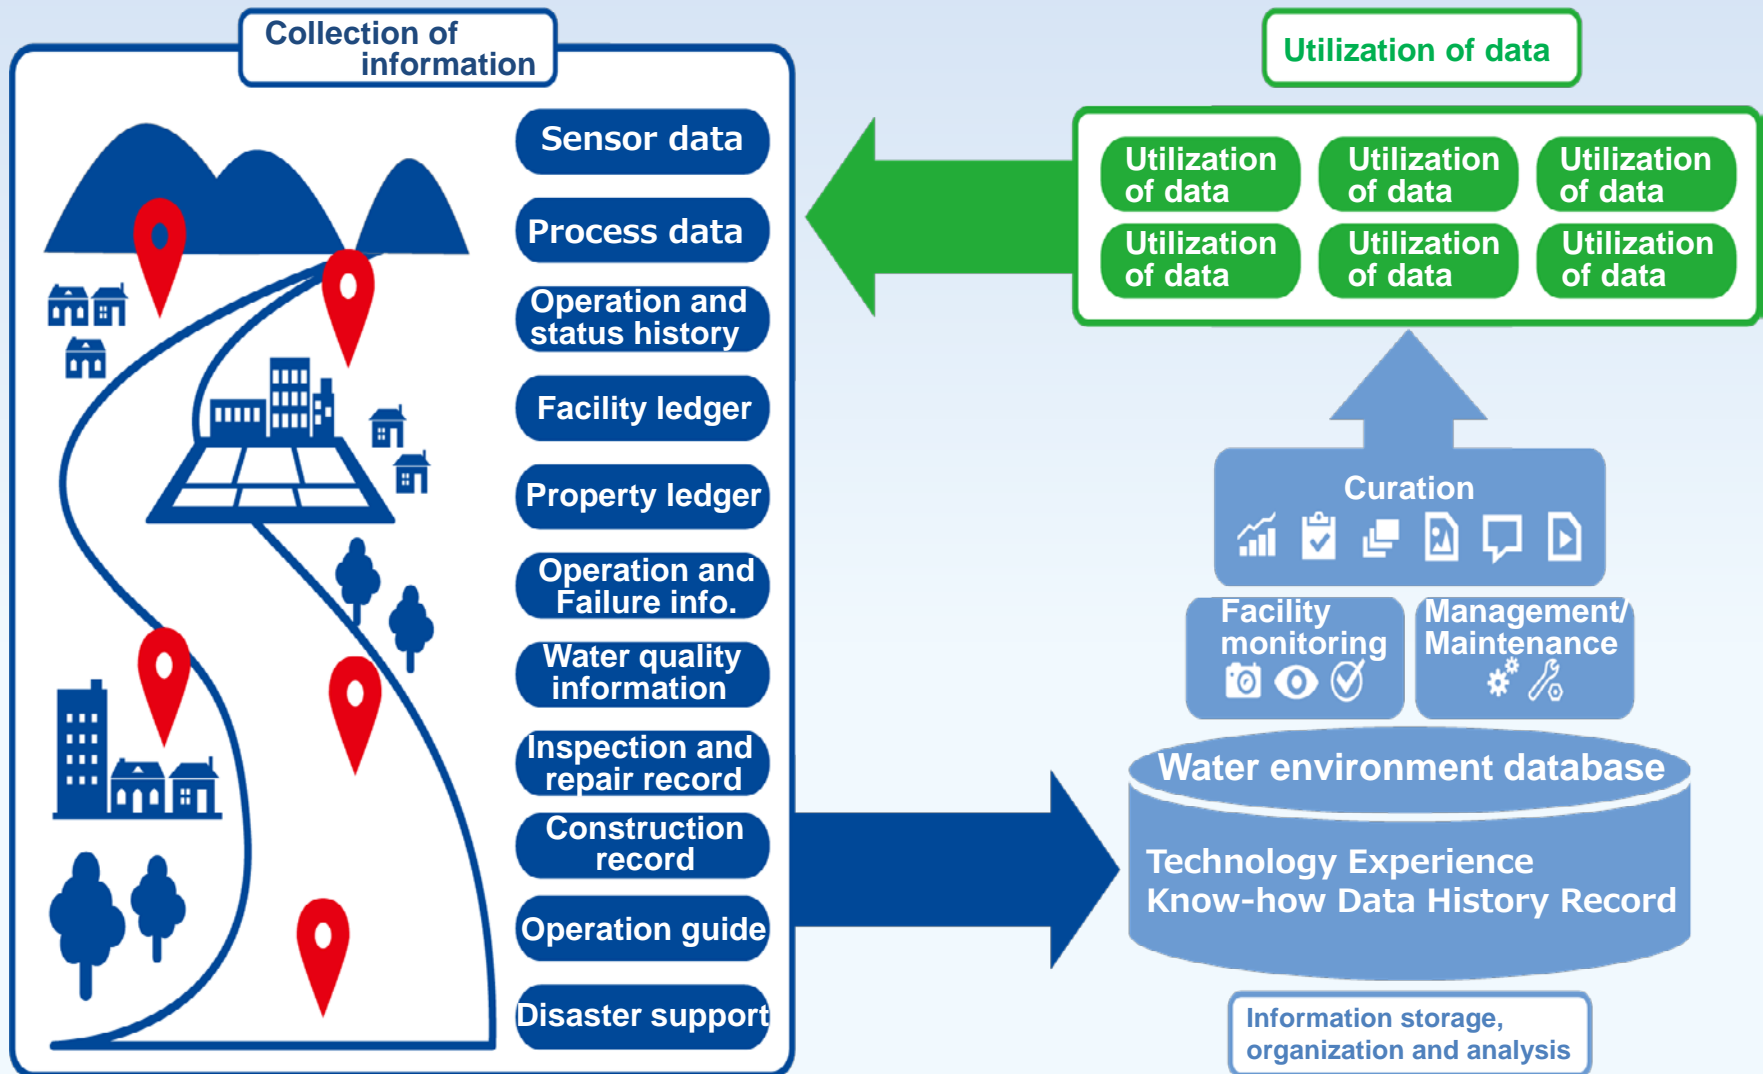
Collection of information

Sensor data

Process data

Operation and status history

Facility ledger

Property ledger

Operation and Failure info.

Water quality information

Inspection and repair record

Construction record

Operation guide

Disaster support

Utilization of data

Utilization of data

Utilization of data

Utilization of data

Utilization of data

Utilization of data

Utilization of data

Curation

Facility monitoring

Management/ Maintenance

Water environment database

Technology Experience Know-how Data History Record

Information storage, organization and analysis